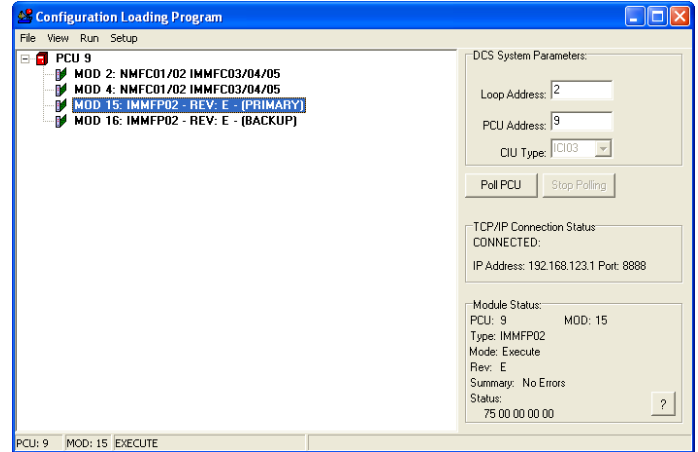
Configuration Loading Program

File View Run Setup

PCU 9
MOD 2: NMFC01/02 IMMFC03/04/05
MOD 4: NMFC01/02 IMMFC03/04/05
MOD 15: IMMFP02 - REV: E - (PRIMARY)
MOD 16: IMMFP02 - REV: E - (BACKUP)

DCS System Parameters:
Loop Address: 2
PCU Address: 9
CIU Type: ICI03

Poll PCU
Stop Polling

TCP/IP Connection Status
CONNECTED:
IP Address: 192.168.123.1 Port: 8888

Module Status:
PCU: 9
MOD: 15
Type: IMMFP02
Mode: Execute
Rev: E
Summary: No Errors
Status:
75 00 00 00 00
?

PCU: 9 MOD: 15 EXECUTE